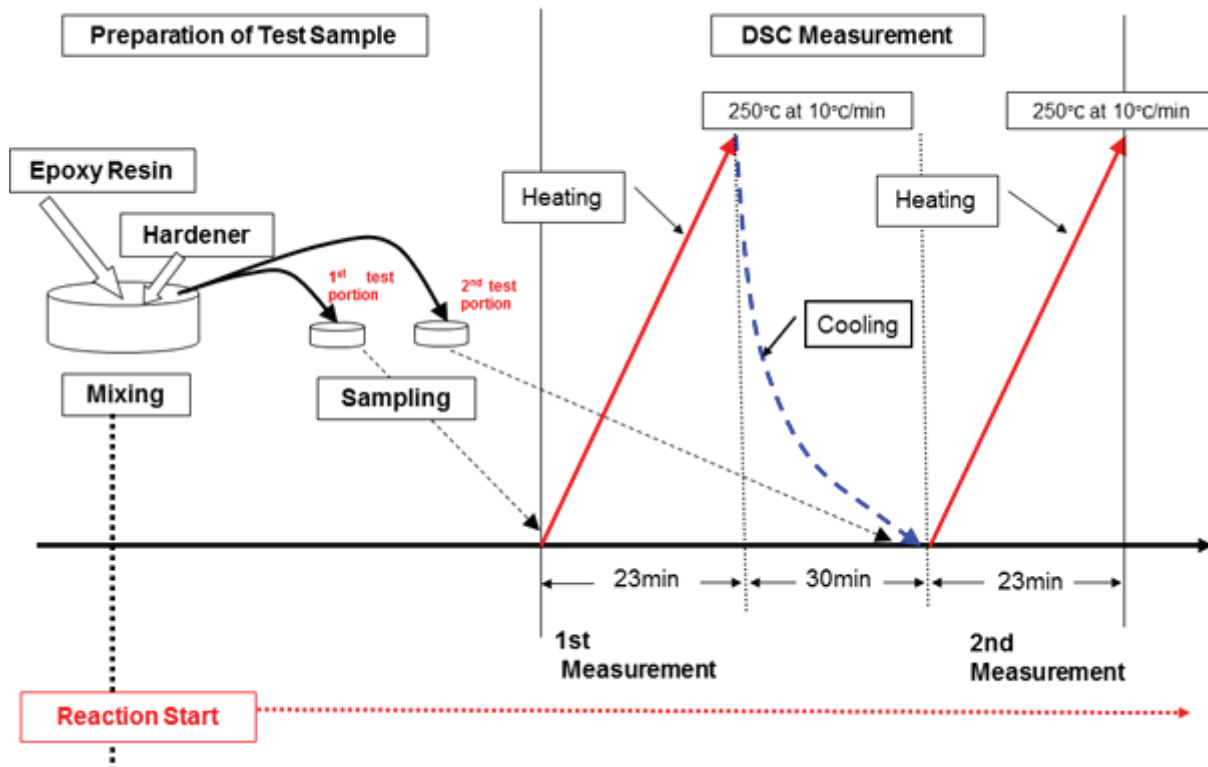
Preparation of Test Sample

DSC Measurement

250°C at 10°C/min

250°C at 10°C/min

Epoxy Resin

Hardener

Heating

Heating

1$^{st}$ test portion

2$^{nd}$ test portion

Cooling

Mixing

Sampling

23min

30min

23min

1st Measurement

2nd Measurement

Reaction Start